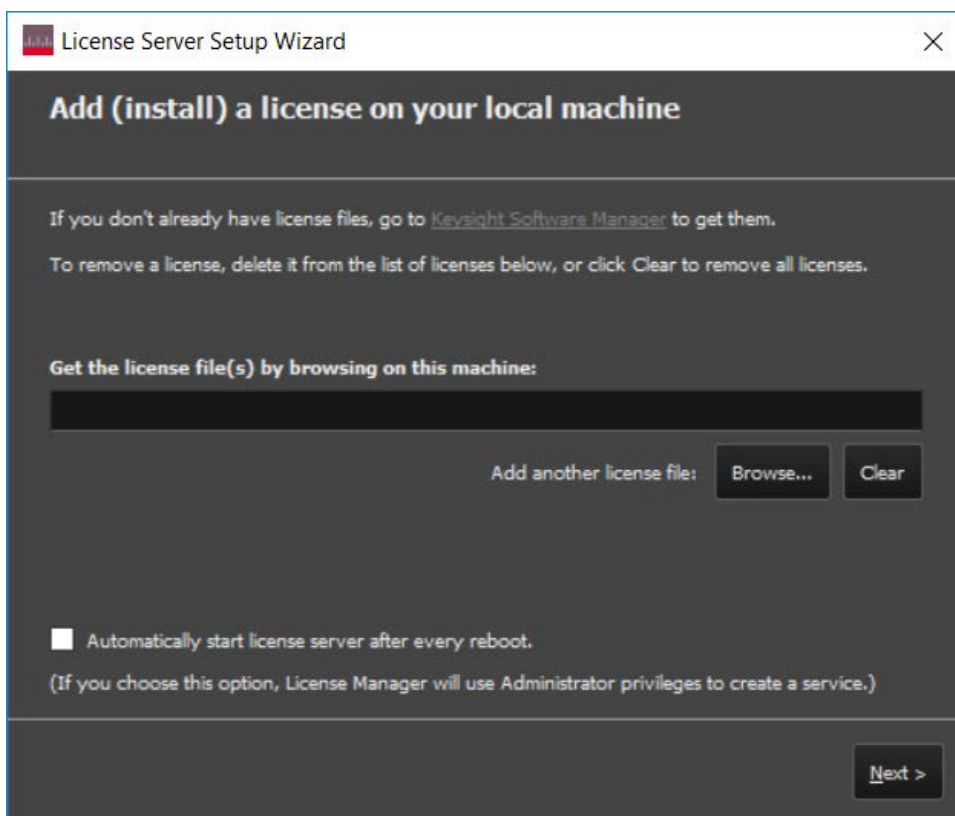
License Server Setup Wizard

×

Add (install) a license on your local machine

If you don't already have license files, go to Keysight Software Manager to get them.

To remove a license, delete it from the list of licenses below, or click Clear to remove all licenses.

Get the license file(s) by browsing on this machine:

Add another license file: Browse... Clear

Automatically start license server after every reboot.

(If you choose this option, License Manager will use Administrator privileges to create a service.)

Next >